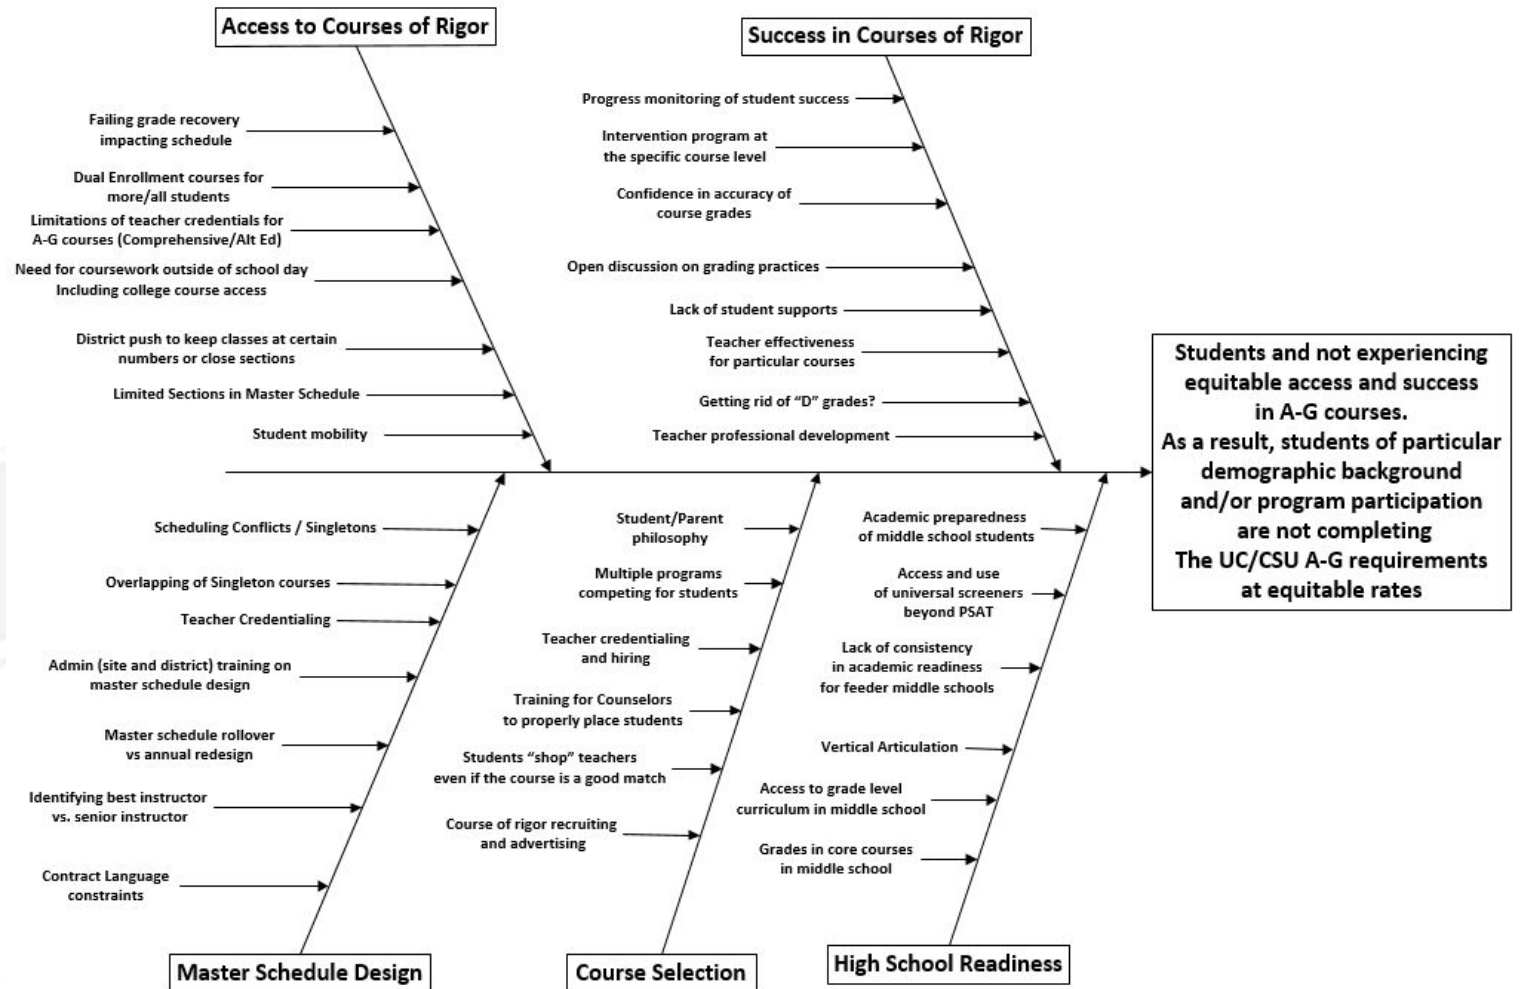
Access to Courses of Rigor

Failing grade recovery impacting schedule

Dual Enrollment courses for more/all students

Limitations of teacher credentials for A-G courses (Comprehensive/Alt Ed)

Need for coursework outside of school day Including college course access

District push to keep classes at certain numbers or close sections

Limited Sections in Master Schedule

Student mobility

Success in Courses of Rigor

Progress monitoring of student success

Intervention program at the specific course level

Confidence in accuracy of course grades

Open discussion on grading practices

Lack of student supports

Teacher effectiveness for particular courses

Getting rid of "D" grades?

Teacher professional development

Students and not experiencing equitable access and success in A-G courses. As a result, students of particular demographic background and/or program participation are not completing The UC/CSU A-G requirements at equitable rates

Scheduling Conflicts / Singletons

Overlapping of Singleton courses

Teacher Credentialing

Admin (site and district) training on master schedule design

Master schedule rollover vs annual redesign

Identifying best instructor vs. senior instructor

Contract Language constraints

Master Schedule Design

Student/Parent philosophy

Multiple programs competing for students

Teacher credentialing and hiring

Training for Counselors to properly place students

Students "shop" teachers even if the course is a good match

Course of rigor recruiting and advertising

Course Selection

Academic preparedness of middle school students

Access and use of universal screeners beyond PSAT

Lack of consistency in academic readiness for feeder middle schools

Vertical Articulation

Access to grade level curriculum in middle school

Grades in core courses in middle school

High School Readiness